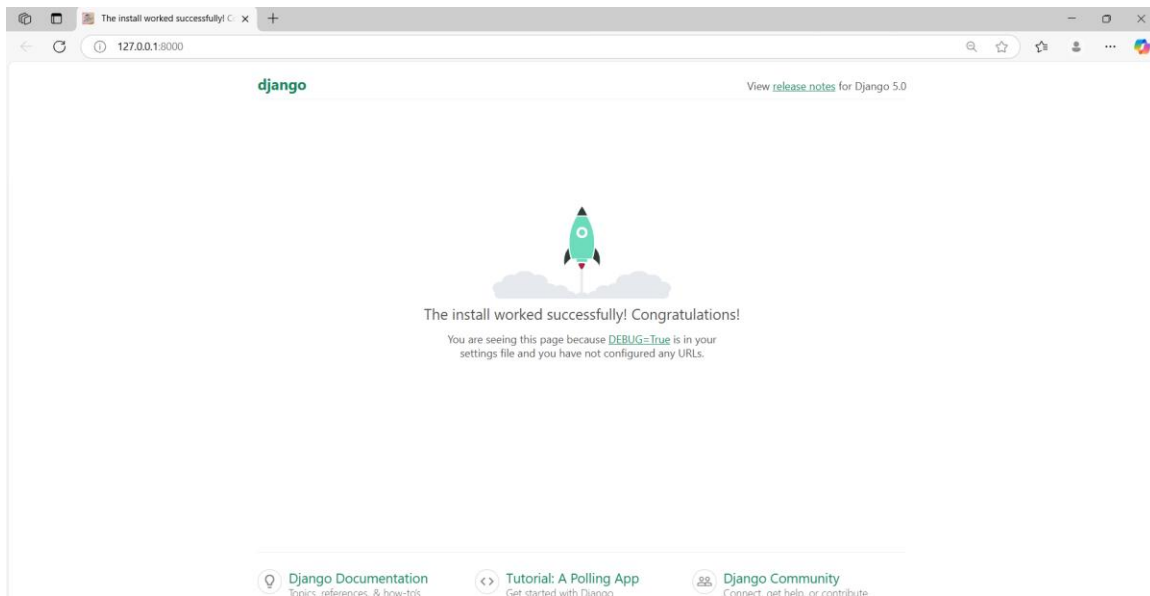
The install worked successfully! C

127.0.0.1:8000

django

View release notes for Django 5.0

The install worked successfully! Congratulations!

You are seeing this page because DEBUG=True is in your settings file and you have not configured any URLs.

Django Documentation
Topics, references, & how-to's

Tutorial: A Polling App
Get started with Django

Django Community
Connect, get help, or contribute